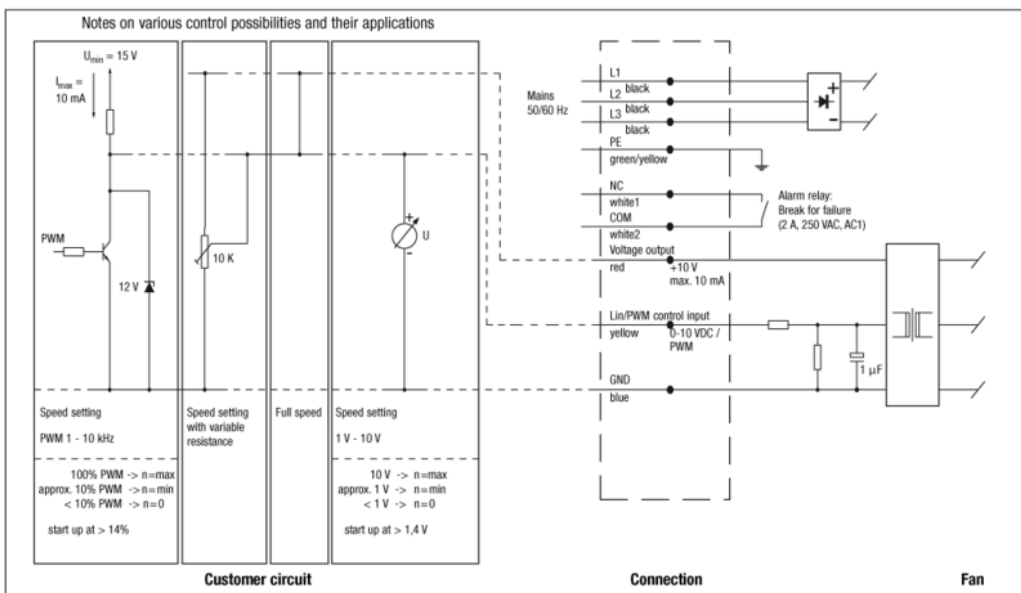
Notes on various control possibilities and their applications

$U_{min}$ = 15 V
$I_{max}$ = 10 mA

PWM

12 V

10 K

U

Speed setting

PWM 1 - 10 kHz

100% PWM -> n=max
approx. 10% PWM -> n=min
< 10% PWM -> n=0

start up at > 14%

Speed setting with variable resistance

Full speed

Speed setting

1 V - 10 V

10 V -> n=max
approx. 1 V -> n=min
< 1 V -> n=0

start up at > 1,4 V

Mains 50/60 Hz

L1
black
L2
black
L3
black
PE
green/yellow

NC
white1
COM
white2

Alarm relay:
Break for failure
(2 A, 250 VAC, AC1)

Voltage output
red
+10 V
max. 10 mA

Lin/PWM control input
yellow
0-10 VDC / PWM

GND
blue

1 µF

Customer circuit

Connection

Fan